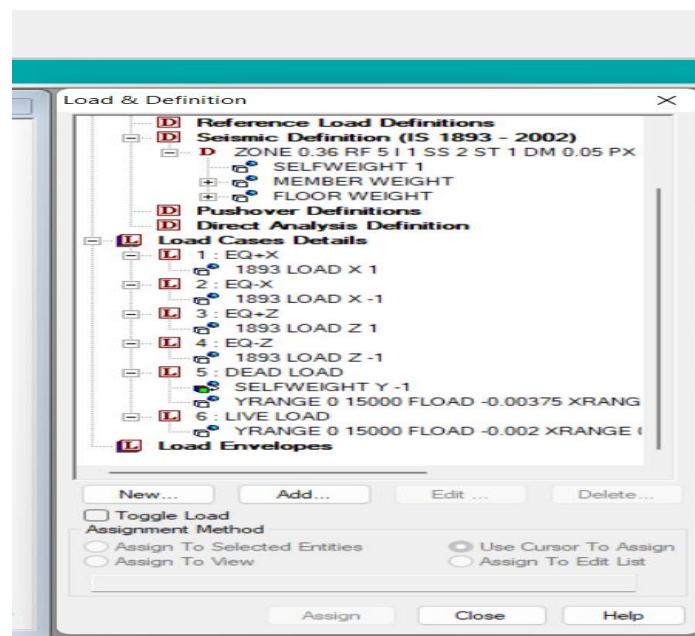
Load & Definition

D Reference Load Definitions
D Seismic Definition (IS 1893 - 2002)
D ZONE 0.36 RF 5 I 1 SS 2 ST 1 DM 0.05 PX
SELFWEIGHT 1
MEMBER WEIGHT
FLOOR WEIGHT
D Pushover Definitions
D Direct Analysis Definition
L Load Cases Details
L 1 : EQ+X
1893 LOAD X 1
L 2 : EQ-X
1893 LOAD X -1
L 3 : EQ+Z
1893 LOAD Z 1
L 4 : EQ-Z
1893 LOAD Z -1
L 5 : DEAD LOAD
SELFWEIGHT Y -1
YRANGE 0 15000 FLOAD -0.00375 XRANG
L 6 : LIVE LOAD
YRANGE 0 15000 FLOAD -0.002 XRANGE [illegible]
L Load Envelopes

New... Add... Edit ... Delete...

Toggle Load
Assignment Method
Assign To Selected Entities
Assign To View
Use Cursor To Assign
Assign To Edit List

Assign Close Help